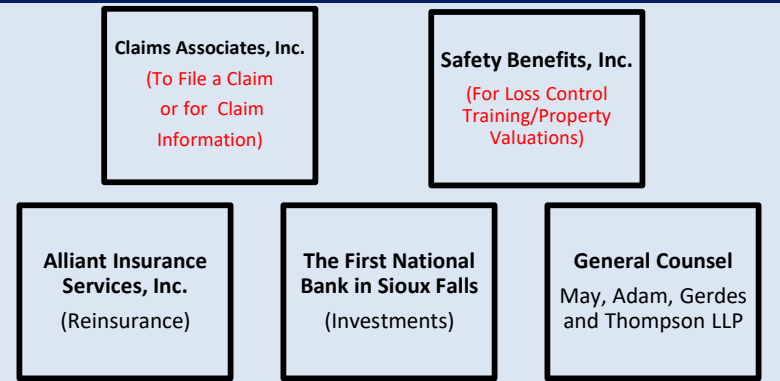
Claims Associates, Inc.
(To File a Claim or for Claim Information)

Safety Benefits, Inc.
(For Loss Control Training/Property Valuations)

Alliant Insurance Services, Inc.
(Reinsurance)

The First National Bank in Sioux Falls
(Investments)

General Counsel
May, Adam, Gerdes and Thompson LLP